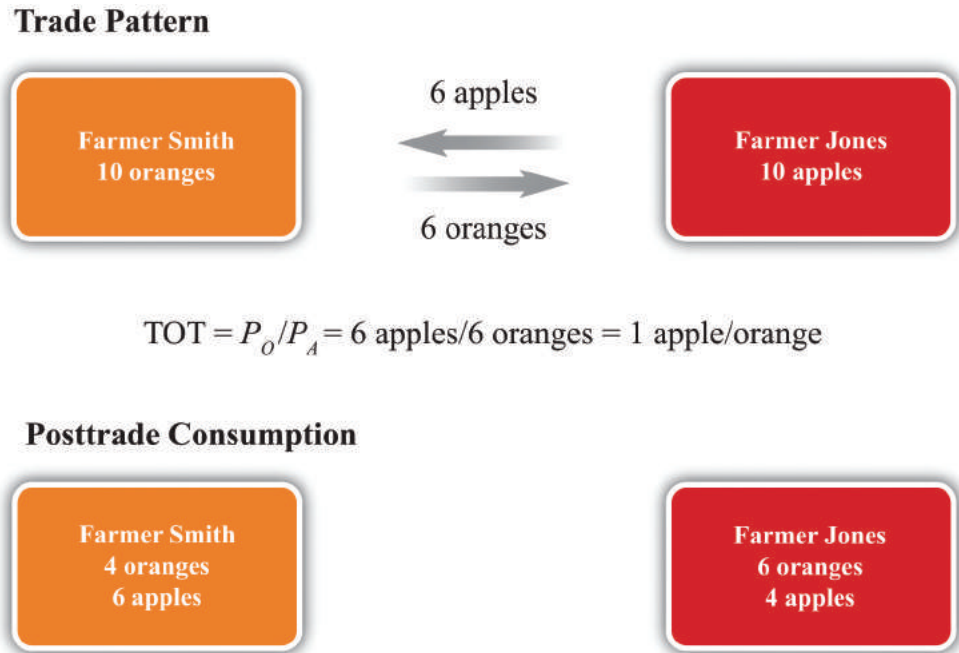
Trade Pattern

Farmer Smith
10 oranges

6 apples

6 oranges

Farmer Jones
10 apples

TOT = $P_O/P_A$ = 6 apples/6 oranges = 1 apple/orange

Posttrade Consumption

Farmer Smith
4 oranges
6 apples

Farmer Jones
6 oranges
4 apples